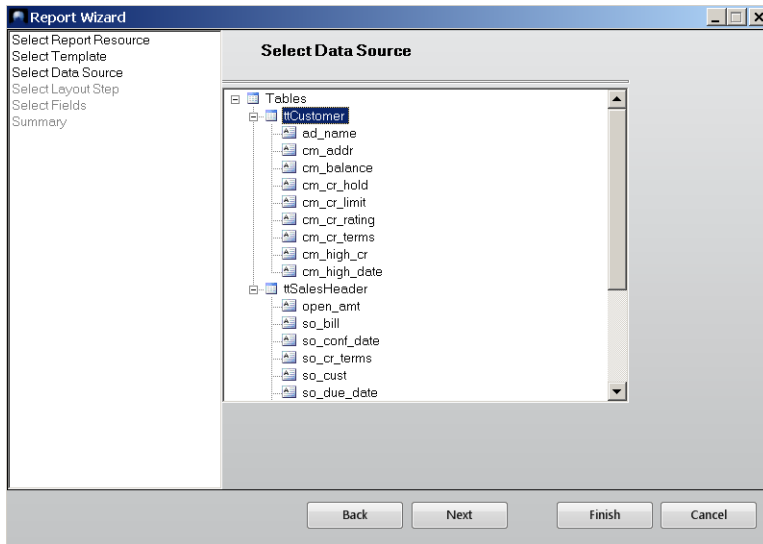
Report Wizard

Select Report Resource
Select Template
Select Data Source
Select Layout Step
Select Fields
Summary

Select Data Source

Tables
ttCustomer
ad_name
cm_addr
cm_balance
cm_cr_hold
cm_cr_limit
cm_cr_rating
cm_cr_terms
cm_high_cr
cm_high_date
ttSalesHeader
open_amt
so_bill
so_conf_date
so_cr_terms
so_cust
so_due_date

Back
Next
Finish
Cancel